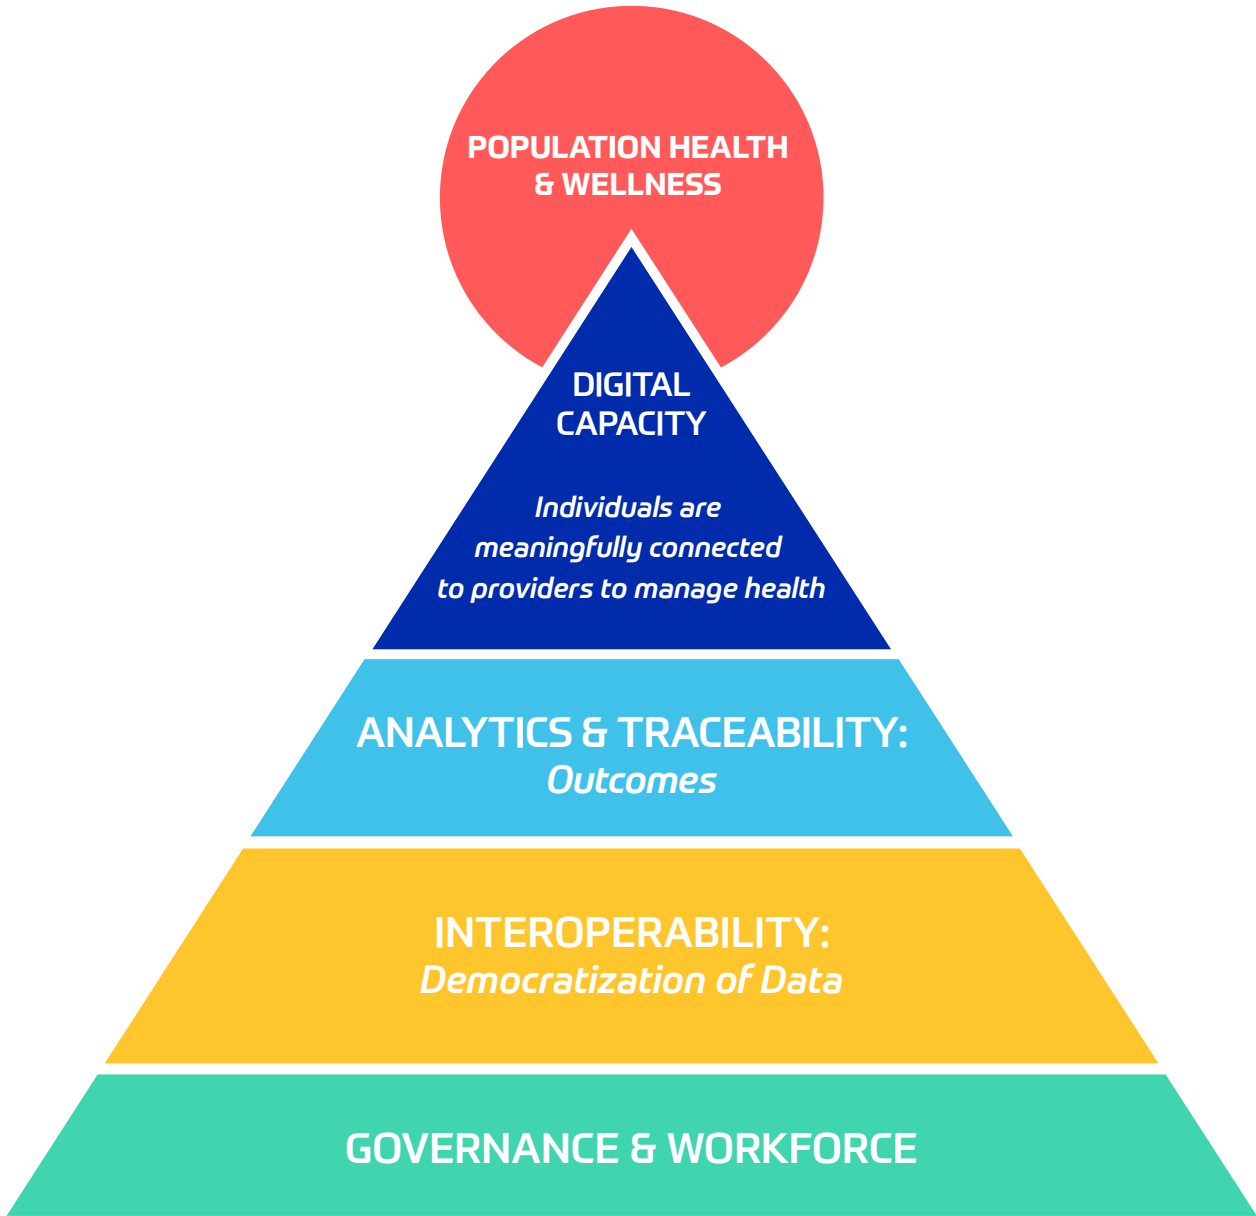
POPULATION HEALTH & WELLNESS

DIGITAL CAPACITY

Individuals are meaningfully connected to providers to manage health

ANALYTICS & TRACEABILITY:
Outcomes

INTEROPERABILITY:
Democratization of Data

GOVERNANCE & WORKFORCE